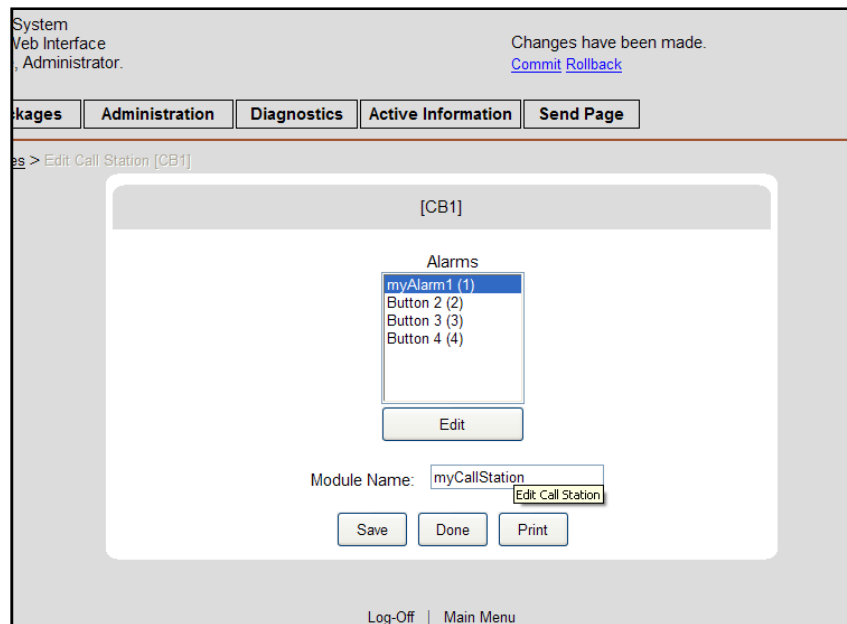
System
Veb Interface
, Administrator.

Changes have been made.
Commit Rollback

ckages | Administration | Diagnostics | Active Information | Send Page

es > Edit Call Station [CB1]

[CB1]

Alarms
myAlarm1 (1)
Button 2 (2)
Button 3 (3)
Button 4 (4)

Edit

Module Name: myCallStation
Edit Call Station

Save Done Print

Log-Off | Main Menu